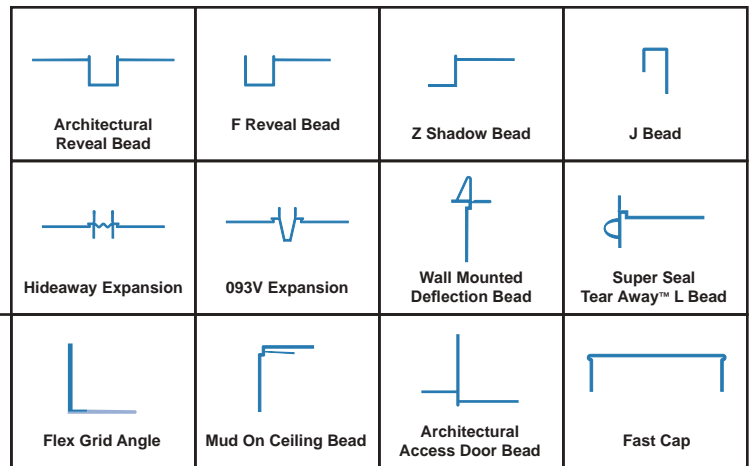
| Architectural Reveal Bead | F Reveal Bead | Z Shadow Bead | J Bead |
|---|---|---|---|
| Hideaway Expansion | 093V Expansion | Wall Mounted Deflection Bead | Super Seal Tear Away™ L Bead |
| Flex Grid Angle | Mud On Ceiling Bead | Architectural Access Door Bead | Fast Cap |